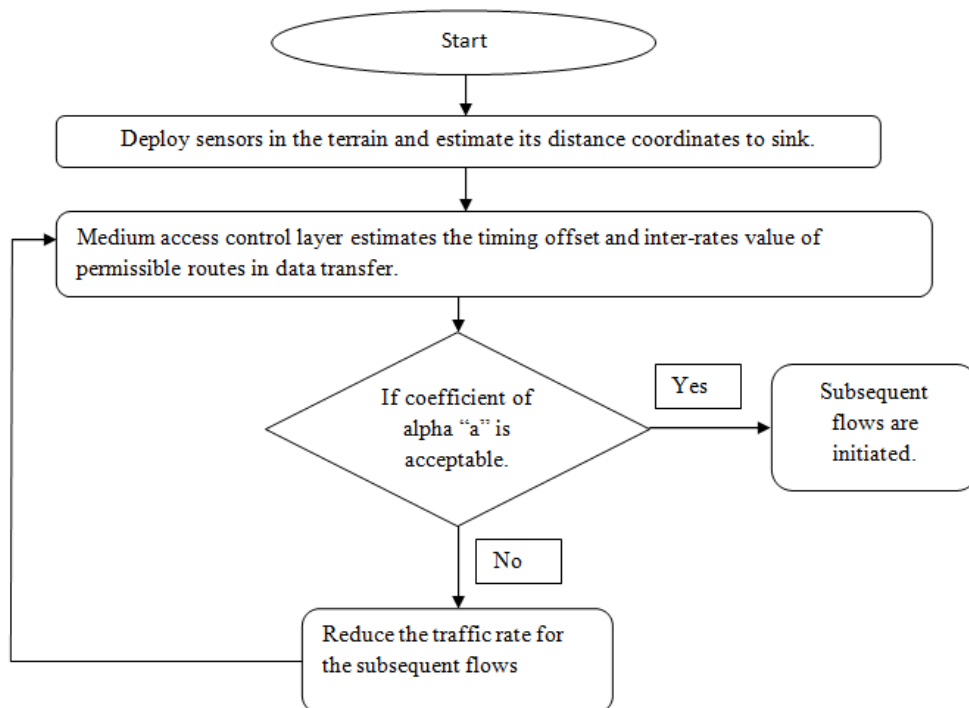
Start

Deploy sensors in the terrain and estimate its distance coordinates to sink.

Medium access control layer estimates the timing offset and inter-rates value of permissible routes in data transfer.

If coefficient of alpha “a” is acceptable.

Yes

Subsequent flows are initiated.

No

Reduce the traffic rate for the subsequent flows